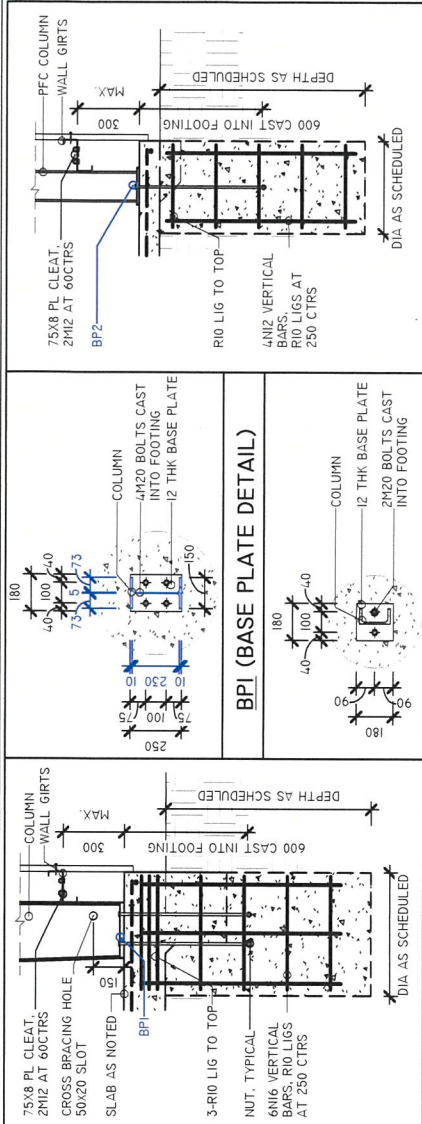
75X8 PL CLEAT, 2M12 AT 60CTRS

CROSS BRACING HOLE 50X20 SLOT

SLAB AS NOTED

BP1

3-R10 LIG TO TOP

NUT, TYPICAL

6N16 VERTICAL BARS, R10 LIGS AT 250 CTRS

COLUMN

WALL GIRTS

150

300

MAX.

600 CAST INTO FOOTING

DEPTH AS SCHEDULED

DIA AS SCHEDULED

180

40

100

40

73

5

73

150

250

75

100

75

10

230

10

COLUMN

4M20 BOLTS CAST INTO FOOTING

12 THK BASE PLATE

BP1 (BASE PLATE DETAIL)

180

40

100

40

90

90

180

COLUMN

12 THK BASE PLATE

2M20 BOLTS CAST INTO FOOTING

75X8 PL CLEAT, 2M12 AT 60CTRS

BP2

R10 LIG TO TOP

4N12 VERTICAL BARS, R10 LIGS AT 250 CTRS

PFC COLUMN

WALL GIRTS

300

MAX.

600 CAST INTO FOOTING

DEPTH AS SCHEDULED

DIA AS SCHEDULED